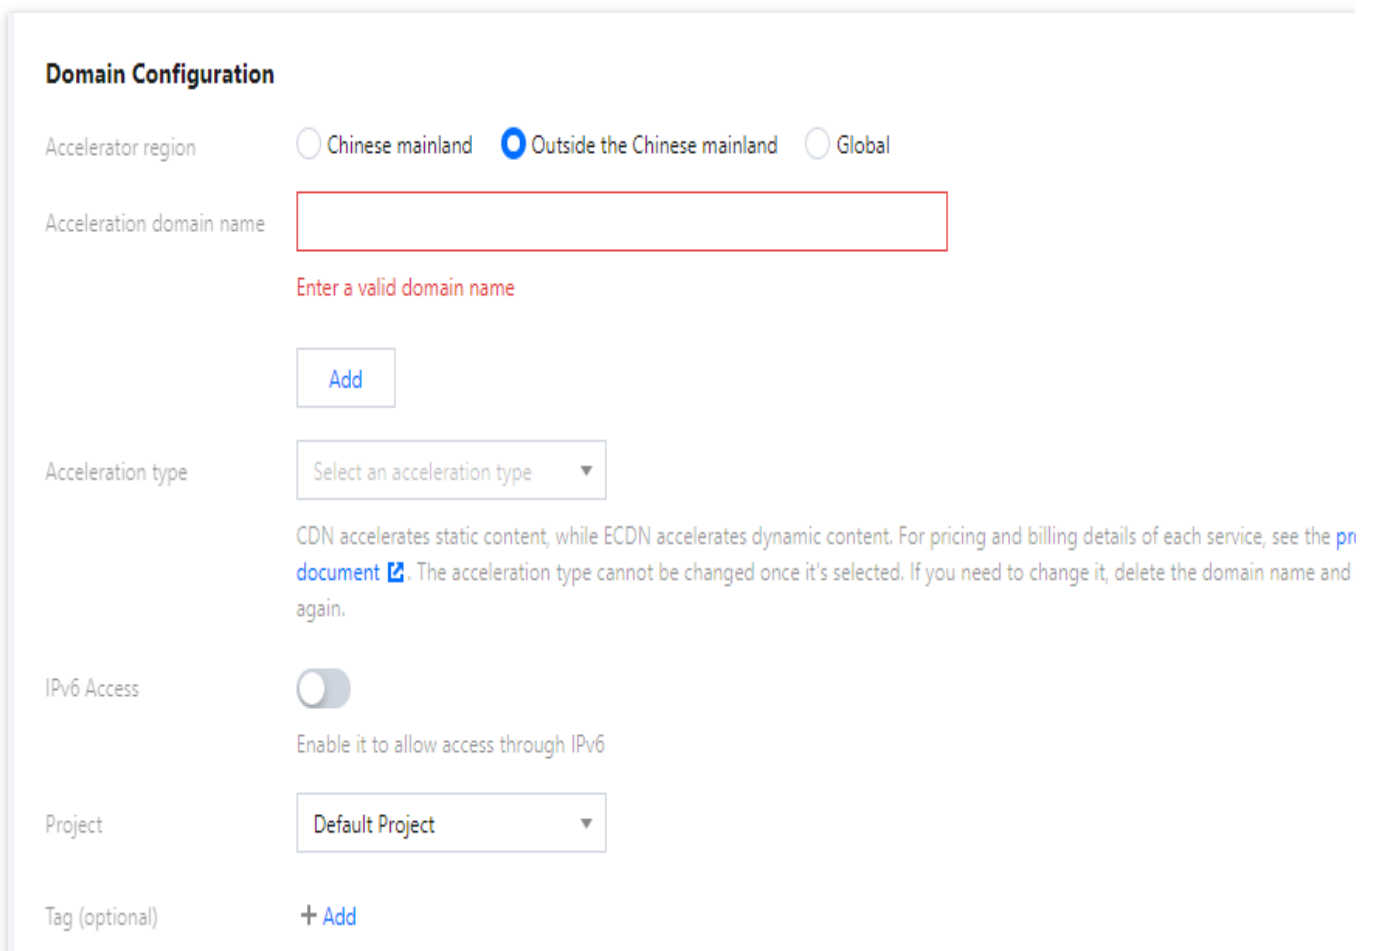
Domain Configuration

Accelerator region

Chinese mainland

Outside the Chinese mainland

Global

Acceleration domain name

Enter a valid domain name

Add

Acceleration type

Select an acceleration type

CDN accelerates static content, while ECDN accelerates dynamic content. For pricing and billing details of each service, see the pr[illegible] document. The acceleration type cannot be changed once it's selected. If you need to change it, delete the domain name and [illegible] again.

IPv6 Access

Enable it to allow access through IPv6

Project

Default Project

Tag (optional)

+ Add